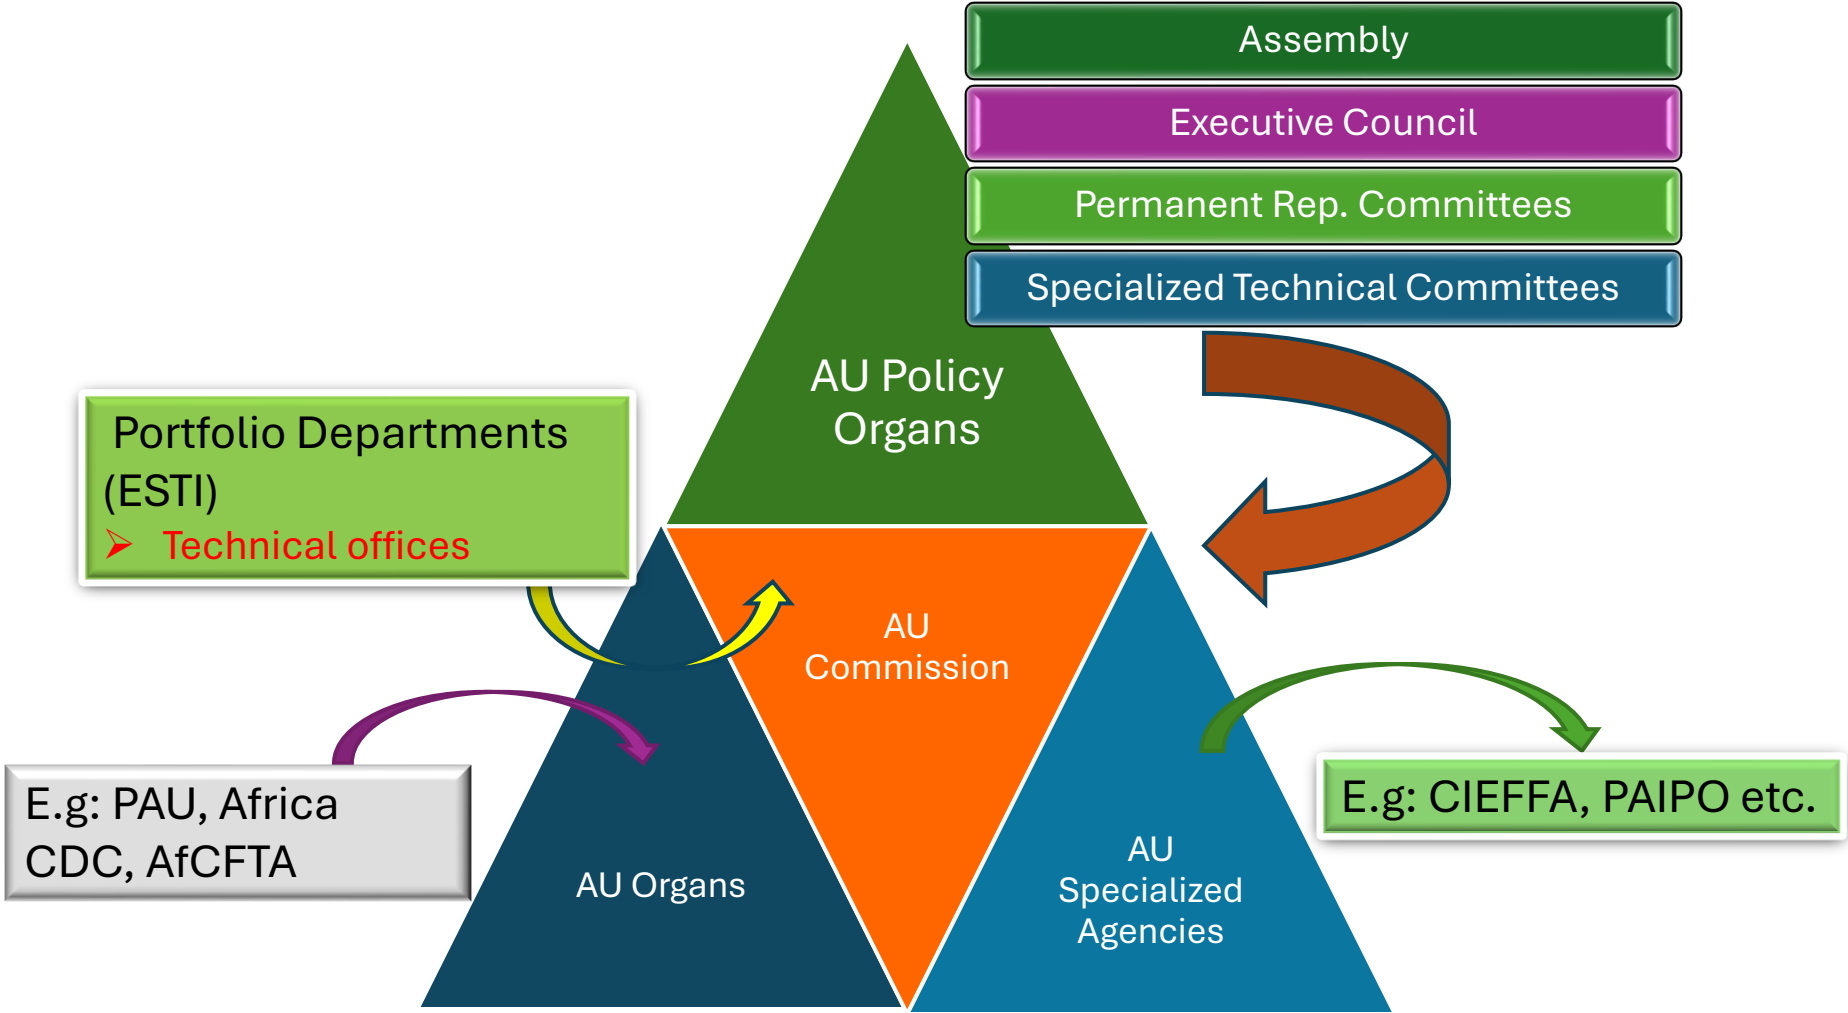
Assembly

Executive Council

Permanent Rep. Committees

Specialized Technical Committees

AU Policy Organs

Portfolio Departments (ESTI)
➢ Technical offices

AU Commission

E.g: PAU, Africa CDC, AfCFTA

AU Organs

AU Specialized Agencies

E.g: CIEFFA, PAIPO etc.